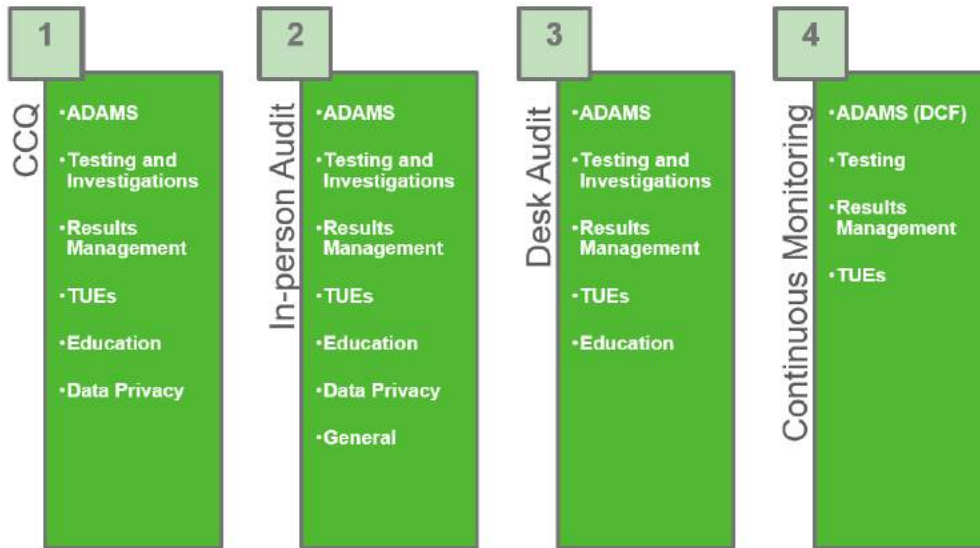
1

CCQ

•ADAMS

•Testing and Investigations

•Results Management

•TUEs

•Education

•Data Privacy

2

In-person Audit

•ADAMS

•Testing and Investigations

•Results Management

•TUEs

•Education

•Data Privacy

•General

3

Desk Audit

•ADAMS

•Testing and Investigations

•Results Management

•TUEs

•Education

4

Continuous Monitoring

•ADAMS (DCF)

•Testing

•Results Management

•TUEs